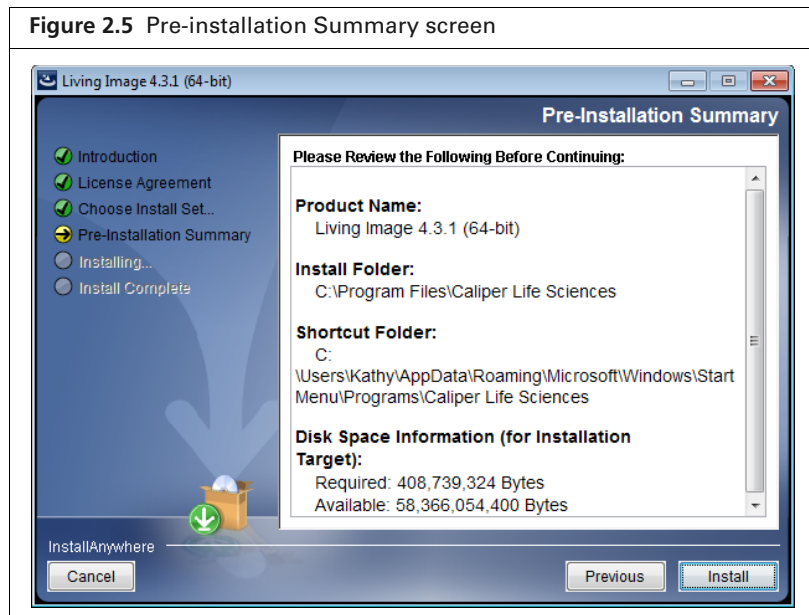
**Figure 2.5** Pre-installation Summary screen

Living Image 4.3.1 (64-bit)

Pre-Installation Summary

Introduction
License Agreement
Choose Install Set...
Pre-Installation Summary
Installing...
Install Complete

Please Review the Following Before Continuing:

Product Name:
Living Image 4.3.1 (64-bit)

Install Folder:
C:\Program Files\Caliper Life Sciences

Shortcut Folder:
C:
\Users\Kathy\AppData\Roaming\Microsoft\Windows\Start Menu\Programs\Caliper Life Sciences

Disk Space Information (for Installation Target):
Required: 408,739,324 Bytes
Available: 58,366,054,400 Bytes

InstallAnywhere

Cancel

Previous

Install